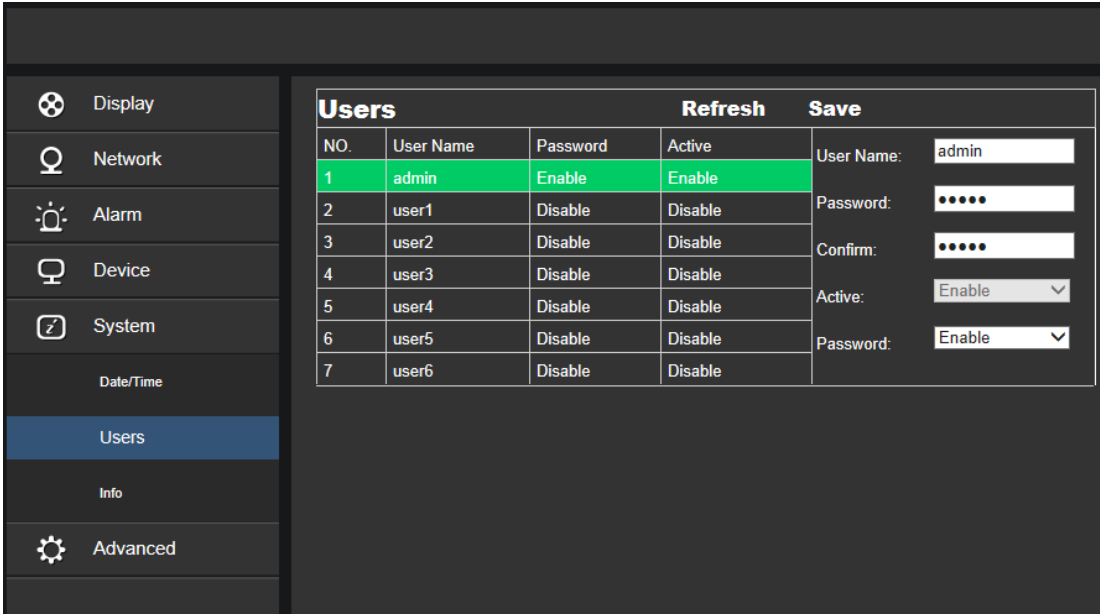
Display
Network
Alarm
Device
System
Date/Time
Users
Info
Advanced

Users Refresh Save

| NO. | User Name | Password | Active |
|---|---|---|---|
| 1 | admin | Enable | Enable |
| 2 | user1 | Disable | Disable |
| 3 | user2 | Disable | Disable |
| 4 | user3 | Disable | Disable |
| 5 | user4 | Disable | Disable |
| 6 | user5 | Disable | Disable |
| 7 | user6 | Disable | Disable |

User Name: admin
Password: •••••
Confirm: •••••
Active: Enable
Password: Enable